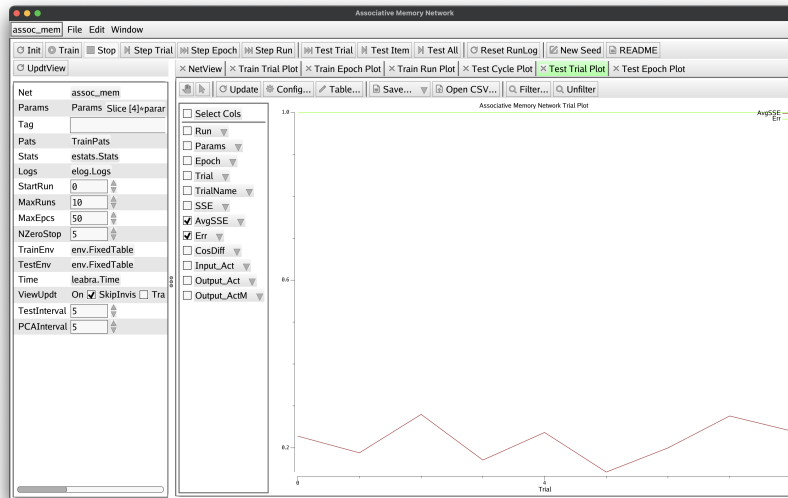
Associative Memory Network

assoc_mem File Edit Window

Init Train Stop Step Trial Step Epoch Step Run Test Trial Test Item Test All Reset RunLog New Seed README

UpdtView

NetView Train Trial Plot Train Epoch Plot Train Run Plot Test Cycle Plot Test Trial Plot Test Epoch Plot

Update Config... Table... Save... Open CSV... Filter... Unfilter

| Net | assoc_mem |
|---|---|
| Params | Params Slice [4]*parar |
| Tag | |
| Pats | TrainPats |
| Stats | estats.Stats |
| Logs | elog.Logs |
| StartRun | 0 |
| MaxRuns | 10 |
| MaxEpcs | 50 |
| NZeroStop | 5 |
| TrainEnv | env.FixedTable |
| TestEnv | env.FixedTable |
| Time | leabra.Time |
| ViewUpdt | On SkipInvis Tra |
| TestInterval | 5 |
| PCAInterval | 5 |

Select Cols
Run
Params
Epoch
Trial
TrialName
SSE
AvgSSE
Err
CosDiff
Input_Act
Output_Act
Output_ActM

Associative Memory Network Trial Plot
1.0
0.6
0.2
AvgSSE
Err
0
4
Trial